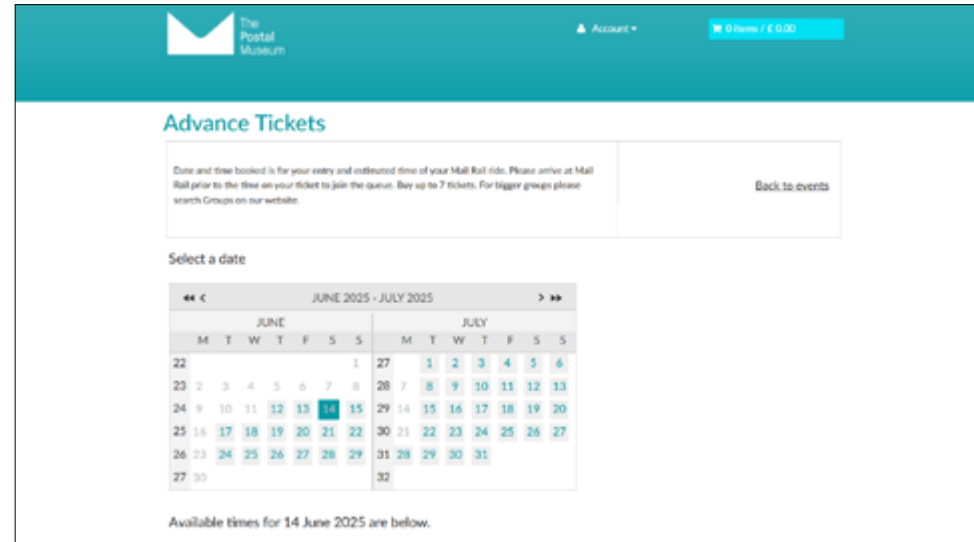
The Postal Museum

Account ▾

0 items / £ 0.00

Advance Tickets

Date and time booked is for your entry and estimated time of your Mail Rail ride. Please arrive at Mail Rail prior to the time on your ticket to join the queue. Buy up to 7 tickets. For bigger groups please search Groups on our website.

Back to events

Select a date

◂◂ ◂ JUNE 2025 - JULY 2025 ▸ ▸▸

JUNE

| | M | T | W | T | F | S | S |
|---|---|---|---|---|---|---|---|
| 22 | | | | | | | 1 |
| 23 | 2 | 3 | 4 | 5 | 6 | 7 | 8 |
| 24 | 9 | 10 | 11 | 12 | 13 | 14 | 15 |
| 25 | 16 | 17 | 18 | 19 | 20 | 21 | 22 |
| 26 | 23 | 24 | 25 | 26 | 27 | 28 | 29 |
| 27 | 30 | | | | | | |

JULY

| | M | T | W | T | F | S | S |
|---|---|---|---|---|---|---|---|
| 27 | | 1 | 2 | 3 | 4 | 5 | 6 |
| 28 | 7 | 8 | 9 | 10 | 11 | 12 | 13 |
| 29 | 14 | 15 | 16 | 17 | 18 | 19 | 20 |
| 30 | 21 | 22 | 23 | 24 | 25 | 26 | 27 |
| 31 | 28 | 29 | 30 | 31 | | | |
| 32 | | | | | | | |

Available times for 14 June 2025 are below.